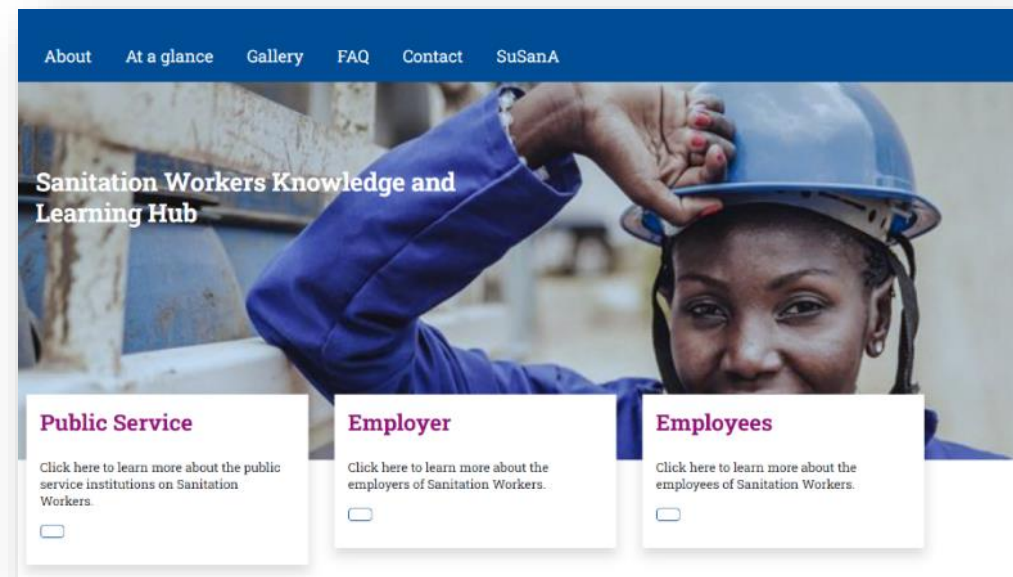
About At a glance Gallery FAQ Contact SuSanA

Sanitation Workers Knowledge and Learning Hub

Public Service

Click here to learn more about the public service institutions on Sanitation Workers.

Employer

Click here to learn more about the employers of Sanitation Workers.

Employees

Click here to learn more about the employees of Sanitation Workers.